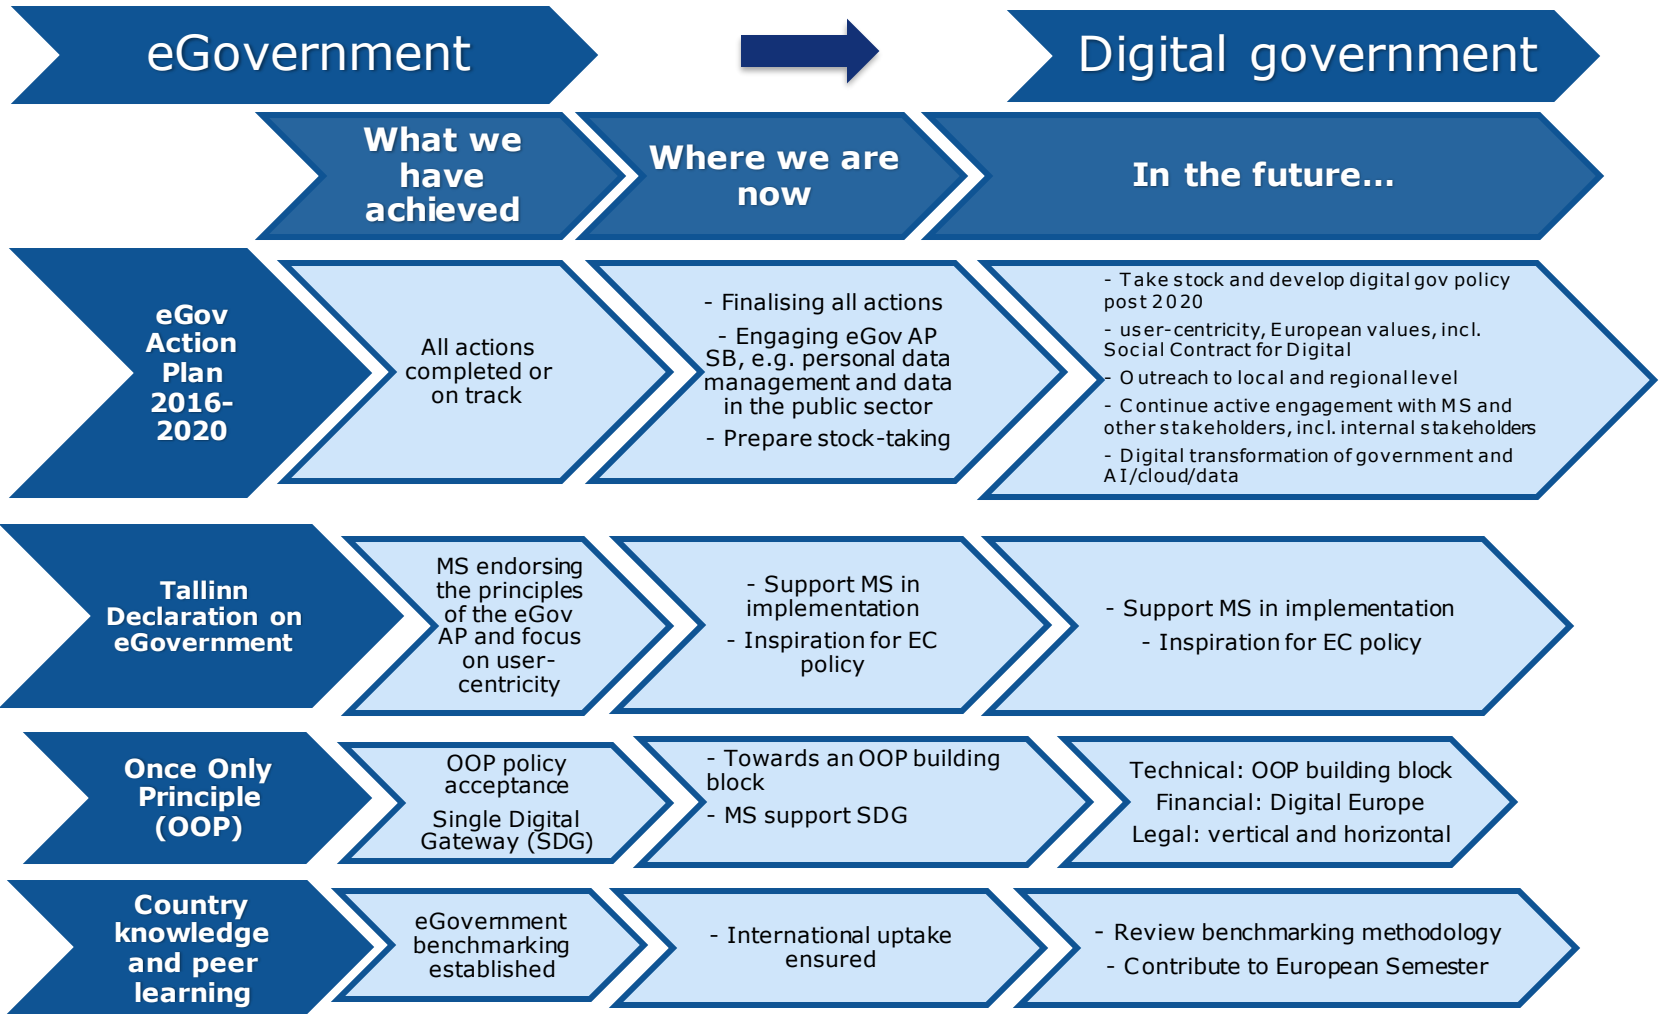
eGovernment

Digital government

What we have achieved

Where we are now

In the future...

eGov Action Plan 2016-2020

All actions completed or on track

- Finalising all actions
- Engaging eGov AP SB, e.g. personal data management and data in the public sector
- Prepare stock-taking

- Take stock and develop digital gov policy post 2020
- user-centricity, European values, incl. Social Contract for Digital
- Outreach to local and regional level
- Continue active engagement with MS and other stakeholders, incl. internal stakeholders
- Digital transformation of government and AI/cloud/data

Tallinn Declaration on eGovernment

MS endorsing the principles of the eGov AP and focus on user-centricity

- Support MS in implementation
- Inspiration for EC policy

- Support MS in implementation
- Inspiration for EC policy

Once Only Principle (OOP)

OOP policy acceptance

Single Digital Gateway (SDG)

- Towards an OOP building block
- MS support SDG

Technical: OOP building block
Financial: Digital Europe
Legal: vertical and horizontal

Country knowledge and peer learning

eGovernment benchmarking established

- International uptake ensured

- Review benchmarking methodology
- Contribute to European Semester